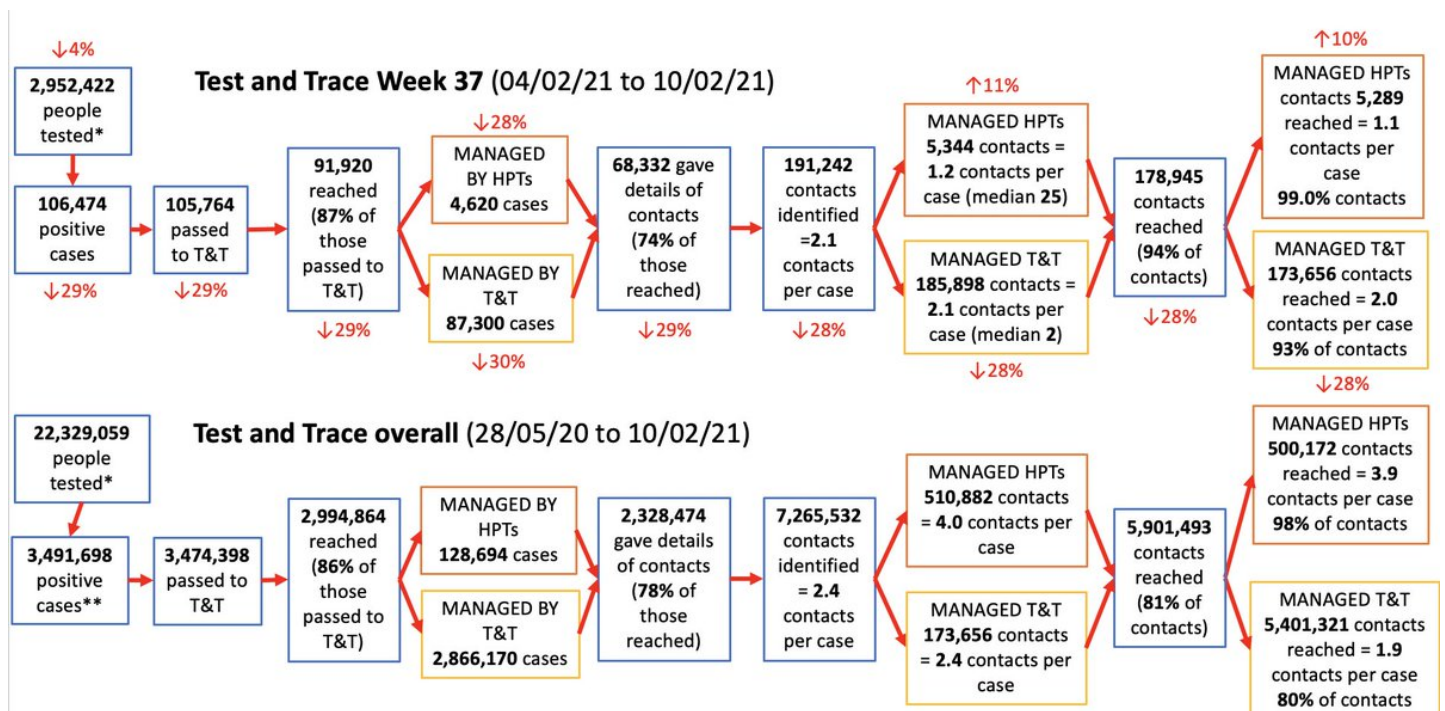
↓4%

2,952,422 people tested*

Test and Trace Week 37 (04/02/21 to 10/02/21)

106,474 positive cases

↓29%

105,764 passed to T&T

↓29%

91,920 reached (87% of those passed to T&T)

↓29%

↓28%

MANAGED BY HPTs 4,620 cases

MANAGED BY T&T 87,300 cases

↓30%

68,332 gave details of contacts (74% of those reached)

↓29%

191,242 contacts identified =2.1 contacts per case

↓28%

↑11%

MANAGED HPTs 5,344 contacts = 1.2 contacts per case (median 25)

MANAGED T&T 185,898 contacts = 2.1 contacts per case (median 2)

↓28%

178,945 contacts reached (94% of contacts)

↓28%

↑10%

MANAGED HPTs contacts 5,289 reached = 1.1 contacts per case 99.0% contacts

MANAGED T&T 173,656 contacts reached = 2.0 contacts per case 93% of contacts

↓28%

22,329,059 people tested*

Test and Trace overall (28/05/20 to 10/02/21)

3,491,698 positive cases**

3,474,398 passed to T&T

2,994,864 reached (86% of those passed to T&T)

MANAGED BY HPTs 128,694 cases

MANAGED BY T&T 2,866,170 cases

2,328,474 gave details of contacts (78% of those reached)

7,265,532 contacts identified = 2.4 contacts per case

MANAGED HPTs 510,882 contacts = 4.0 contacts per case

MANAGED T&T 173,656 contacts = 2.4 contacts per case

5,901,493 contacts reached (81% of contacts)

MANAGED HPTs 500,172 contacts reached = 3.9 contacts per case 98% of contacts

MANAGED T&T 5,401,321 contacts reached = 1.9 contacts per case 80% of contacts